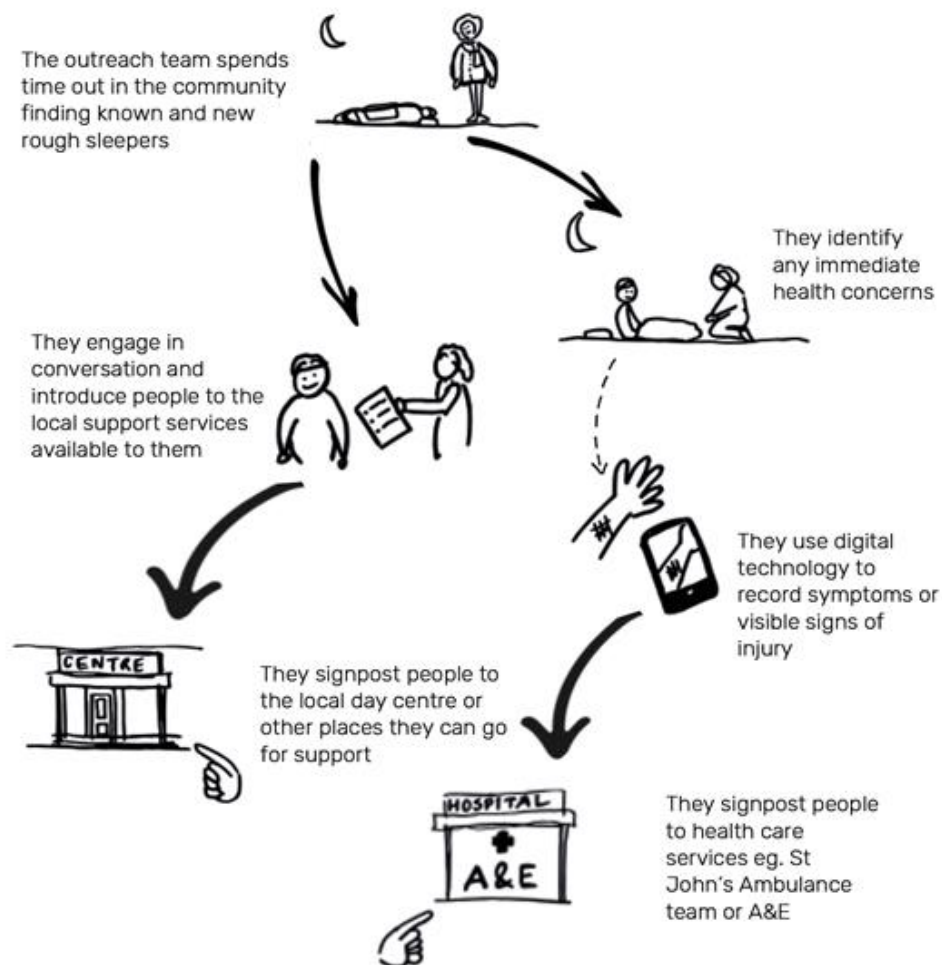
The outreach team spends time out in the community finding known and new rough sleepers

They identify any immediate health concerns

They engage in conversation and introduce people to the local support services available to them

They use digital technology to record symptoms or visible signs of injury

CENTRE

They signpost people to the local day centre or other places they can go for support

HOSPITAL

A&E

They signpost people to health care services eg. St John's Ambulance team or A&E